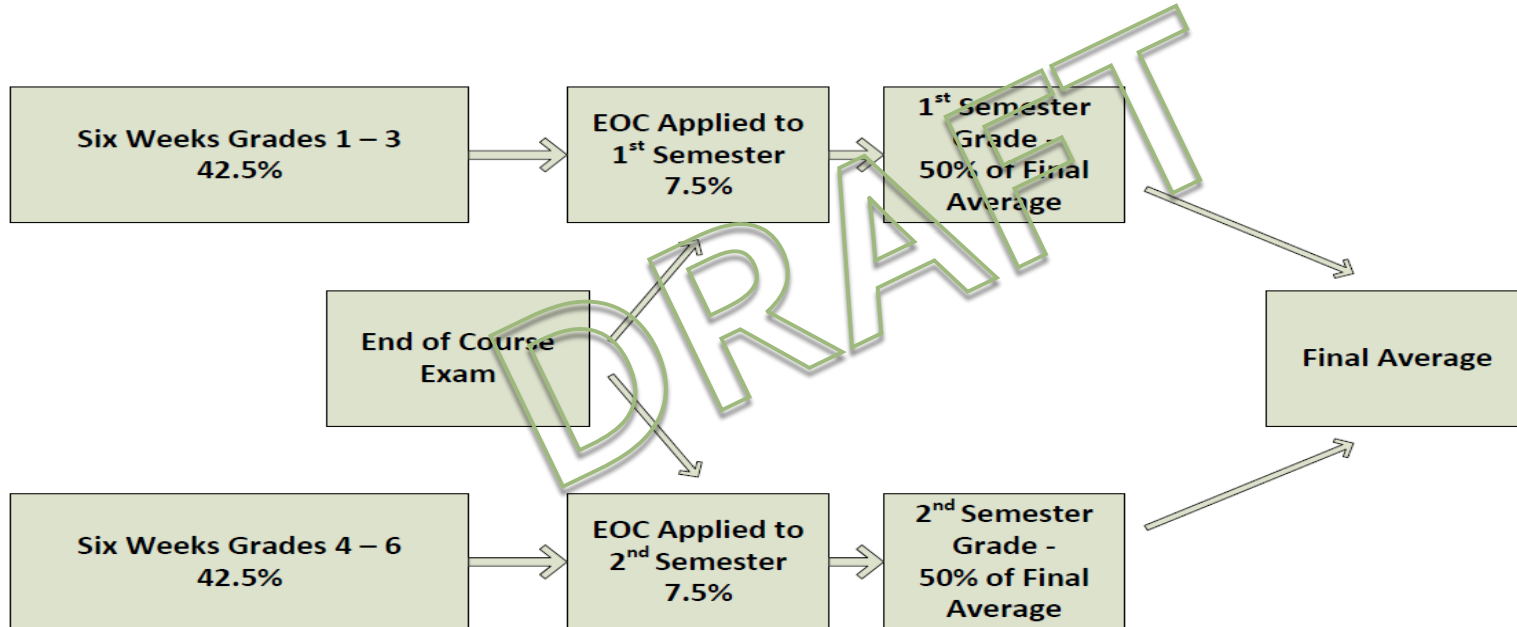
Six Weeks Grades 1 – 3
42.5%

EOC Applied to
1$^{st}$ Semester
7.5%

1$^{st}$ Semester
Grade -
50% of Final
Average

End of Course
Exam

DRAFT

Final Average

Six Weeks Grades 4 – 6
42.5%

EOC Applied to
2$^{nd}$ Semester
7.5%

2$^{nd}$ Semester
Grade -
50% of Final
Average